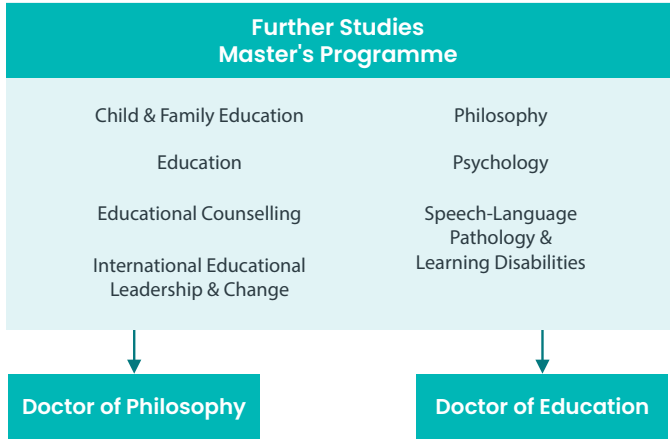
Further Studies
Master's Programme

Child & Family Education

Education

Educational Counselling

International Educational Leadership & Change

Philosophy

Psychology

Speech-Language Pathology & Learning Disabilities

Doctor of Philosophy

Doctor of Education